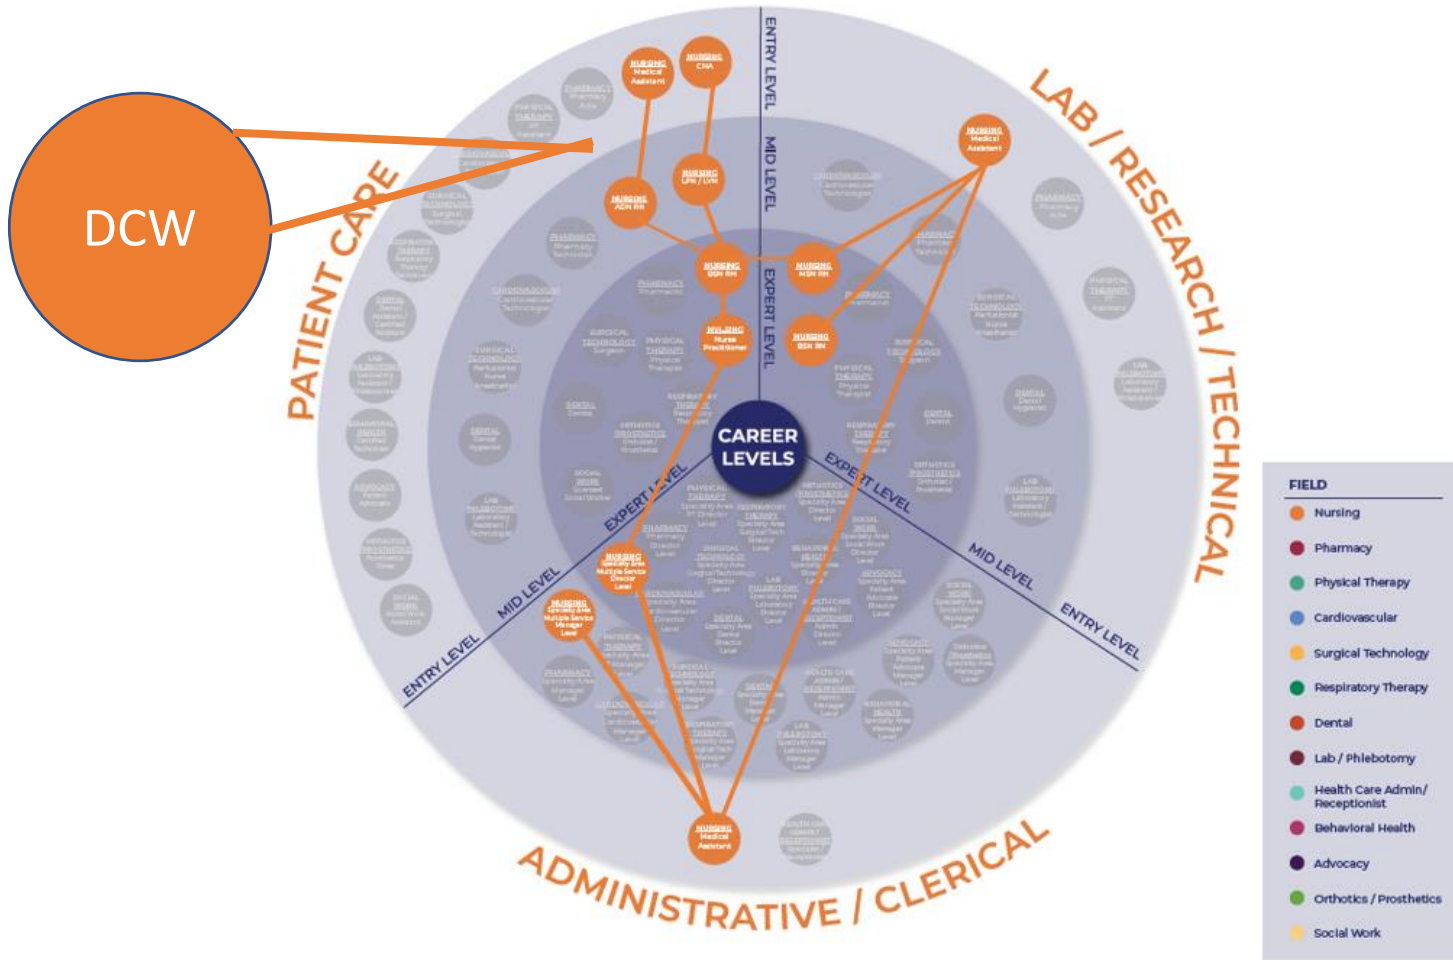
DCW

PATIENT CARE

LAB / RESEARCH / TECHNICAL

ADMINISTRATIVE / CLERICAL

ENTRY LEVEL
MID LEVEL
EXPERT LEVEL

CAREER LEVELS

EXPERT LEVEL
MID LEVEL
ENTRY LEVEL

EXPERT LEVEL
MID LEVEL
ENTRY LEVEL

NURSING Medical Assistant
NURSING CNA
NURSING LPN / LVN
NURSING ADN RN
NURSING BSN RN
NURSING MSN RN
NURSING Nurse Practitioner
NURSING DSN RN
NURSING Medical Assistant
NURSING Specialty Area Multiple Service Director Level
NURSING Specialty Area Multiple Service Manager Level
NURSING Medical Assistant

FIELD
Nursing
Pharmacy
Physical Therapy
Cardiovascular
Surgical Technology
Respiratory Therapy
Dental
Lab / Phlebotomy
Health Care Admin/ Receptionist
Behavioral Health
Advocacy
Orthotics / Prosthetics
Social Work